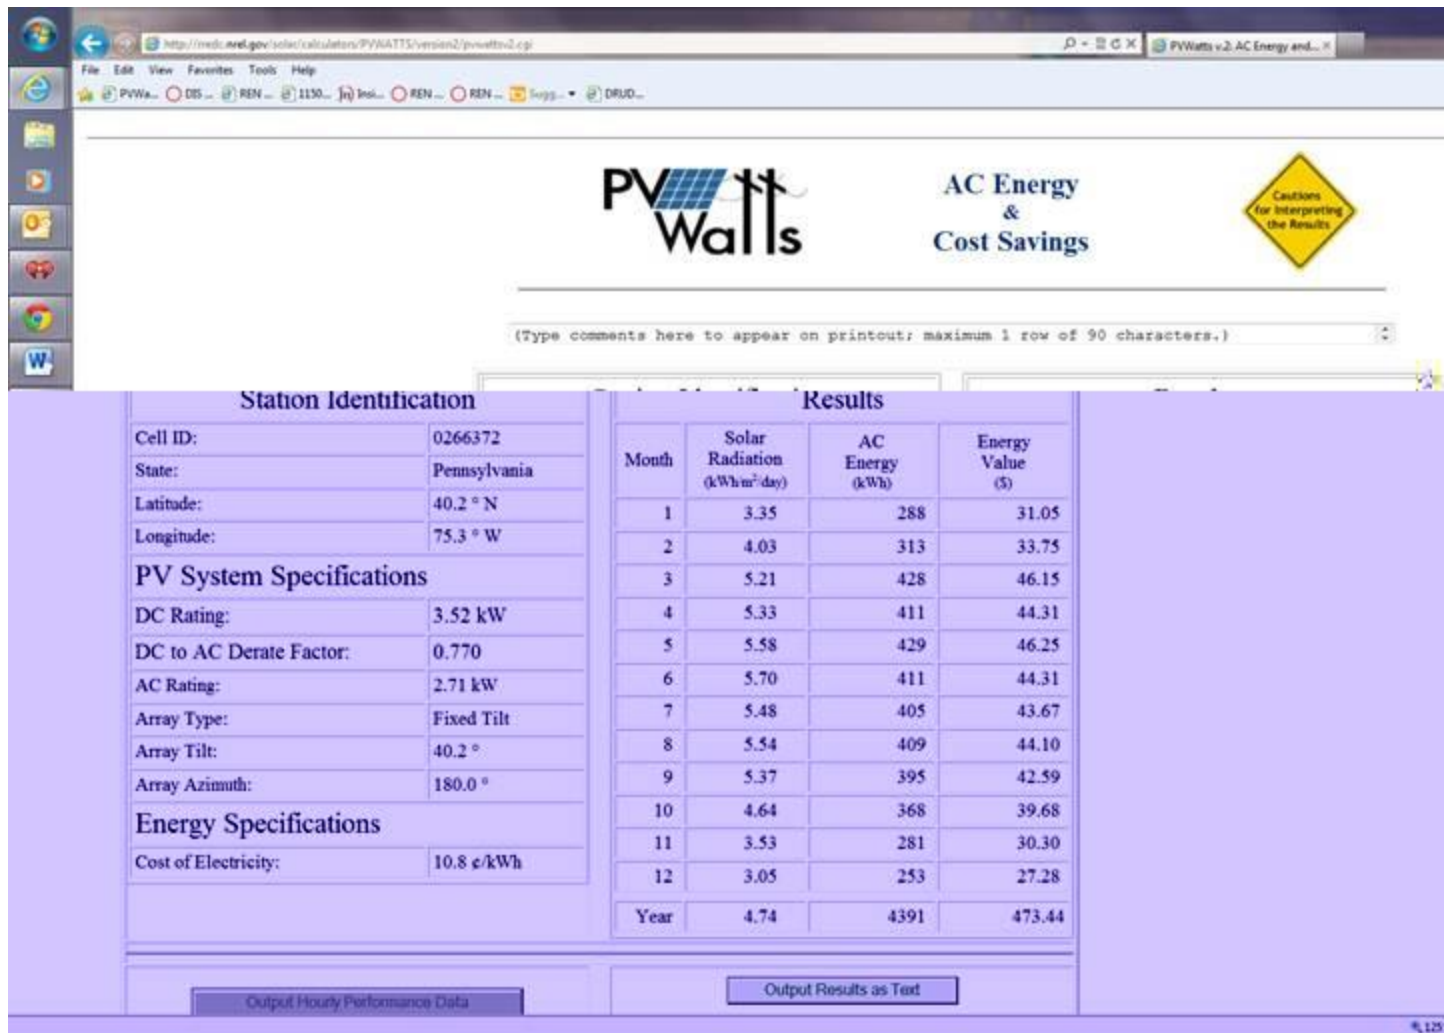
http://rredc.nrel.gov/solar/calculators/PVWATTS/version2/pvwattsv2.cgi

PVWatts v.2: AC Energy and...

File Edit View Favorites Tools Help

PVWa... DIS... REN... 1150... Insi... REN... REN... Sugg... DRUD...

PV Watts

AC Energy & Cost Savings

Cautions for Interpreting the Results

(Type comments here to appear on printout; maximum 1 row of 90 characters.)

Station Identification

| | |
|---|---|
| Cell ID: | 0266372 |
| State: | Pennsylvania |
| Latitude: | 40.2 ° N |
| Longitude: | 75.3 ° W |

PV System Specifications

| | |
|---|---|
| DC Rating: | 3.52 kW |
| DC to AC Derate Factor: | 0.770 |
| AC Rating: | 2.71 kW |
| Array Type: | Fixed Tilt |
| Array Tilt: | 40.2 ° |
| Array Azimuth: | 180.0 ° |

Energy Specifications

| | |
|---|---|
| Cost of Electricity: | 10.8 ¢/kWh |

Results

| Month | Solar Radiation (kWh/m$^2$/day) | AC Energy (kWh) | Energy Value ($) |
|---|---|---|---|
| 1 | 3.35 | 288 | 31.05 |
| 2 | 4.03 | 313 | 33.75 |
| 3 | 5.21 | 428 | 46.15 |
| 4 | 5.33 | 411 | 44.31 |
| 5 | 5.58 | 429 | 46.25 |
| 6 | 5.70 | 411 | 44.31 |
| 7 | 5.48 | 405 | 43.67 |
| 8 | 5.54 | 409 | 44.10 |
| 9 | 5.37 | 395 | 42.59 |
| 10 | 4.64 | 368 | 39.68 |
| 11 | 3.53 | 281 | 30.30 |
| 12 | 3.05 | 253 | 27.28 |
| Year | 4.74 | 4391 | 473.44 |

Output Hourly Performance Data

Output Results as Text

125%